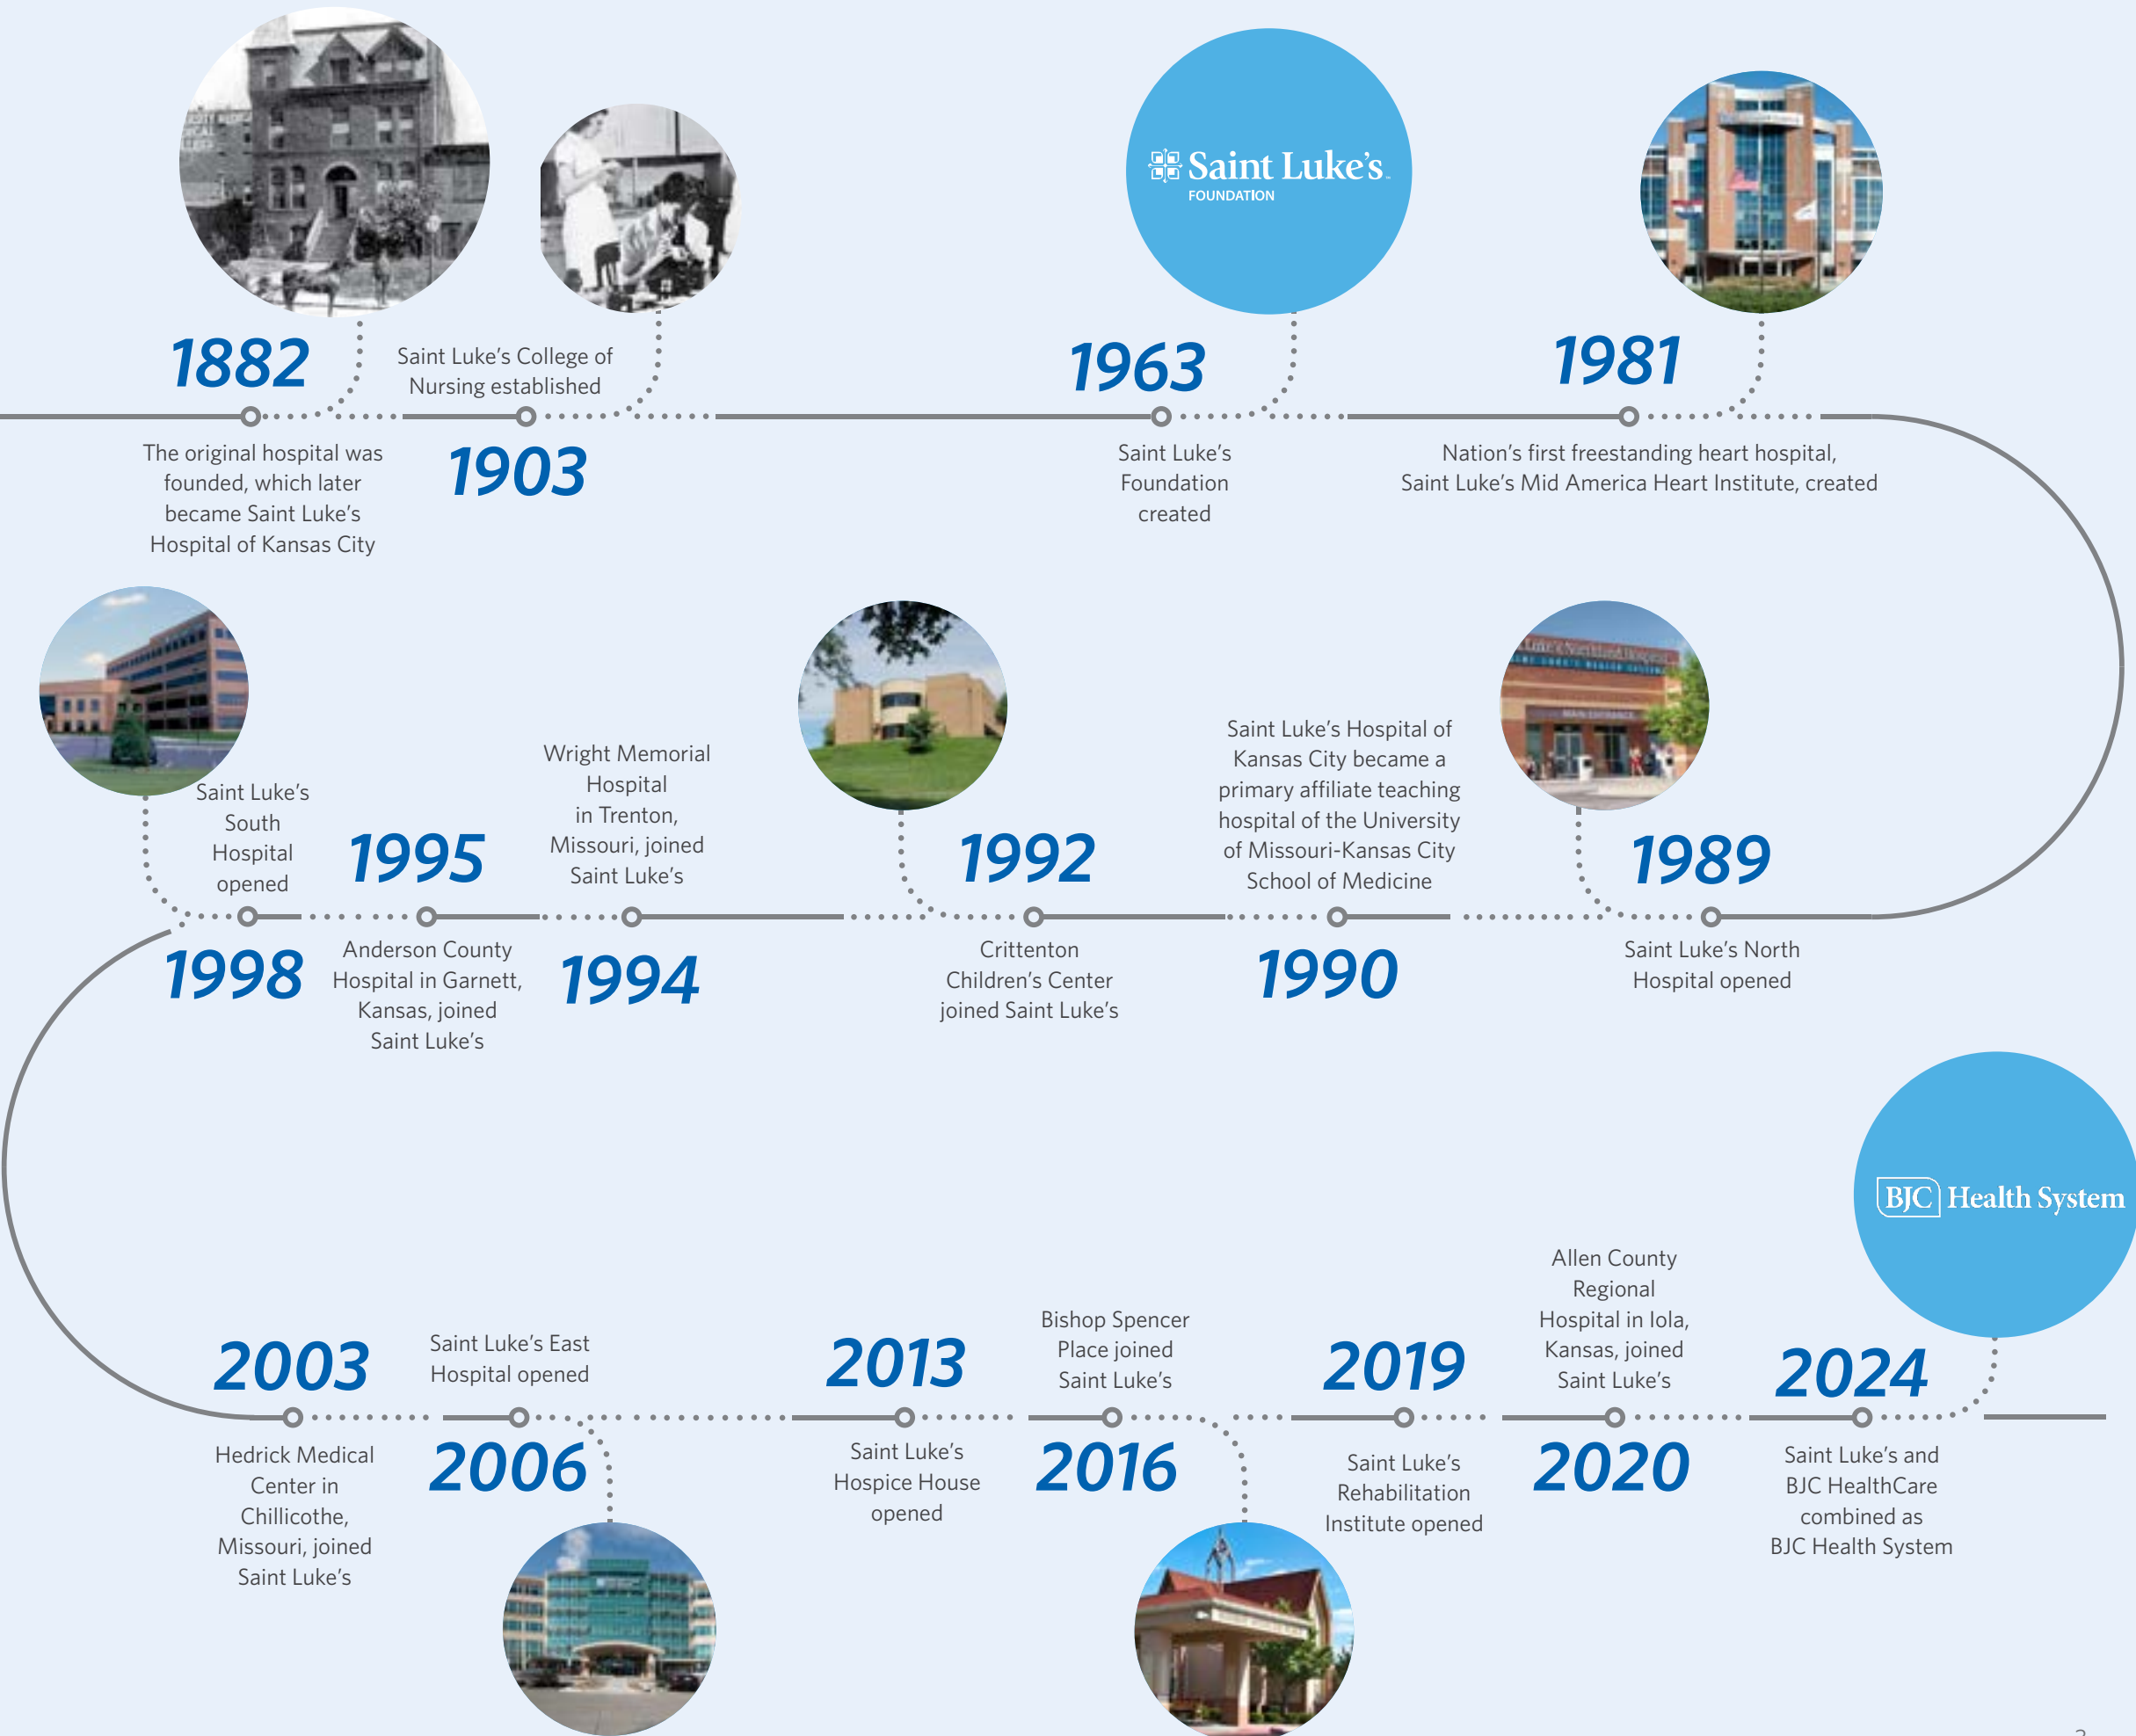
Saint Luke's FOUNDATION

1882
The original hospital was founded, which later became Saint Luke's Hospital of Kansas City

1903
Saint Luke's College of Nursing established

1963
Saint Luke's Foundation created

1981
Nation's first freestanding heart hospital, Saint Luke's Mid America Heart Institute, created

1989
Saint Luke's North Hospital opened

1990
Saint Luke's Hospital of Kansas City became a primary affiliate teaching hospital of the University of Missouri-Kansas City School of Medicine

1992
Crittenton Children's Center joined Saint Luke's

1994
Wright Memorial Hospital in Trenton, Missouri, joined Saint Luke's

1995
Anderson County Hospital in Garnett, Kansas, joined Saint Luke's

1998
Saint Luke's South Hospital opened

2003
Hedrick Medical Center in Chillicothe, Missouri, joined Saint Luke's

2006
Saint Luke's East Hospital opened

2013
Saint Luke's Hospice House opened

2016
Bishop Spencer Place joined Saint Luke's

2019
Saint Luke's Rehabilitation Institute opened

2020
Allen County Regional Hospital in Iola, Kansas, joined Saint Luke's

2024
Saint Luke's and BJC HealthCare combined as BJC Health System

BJC Health System